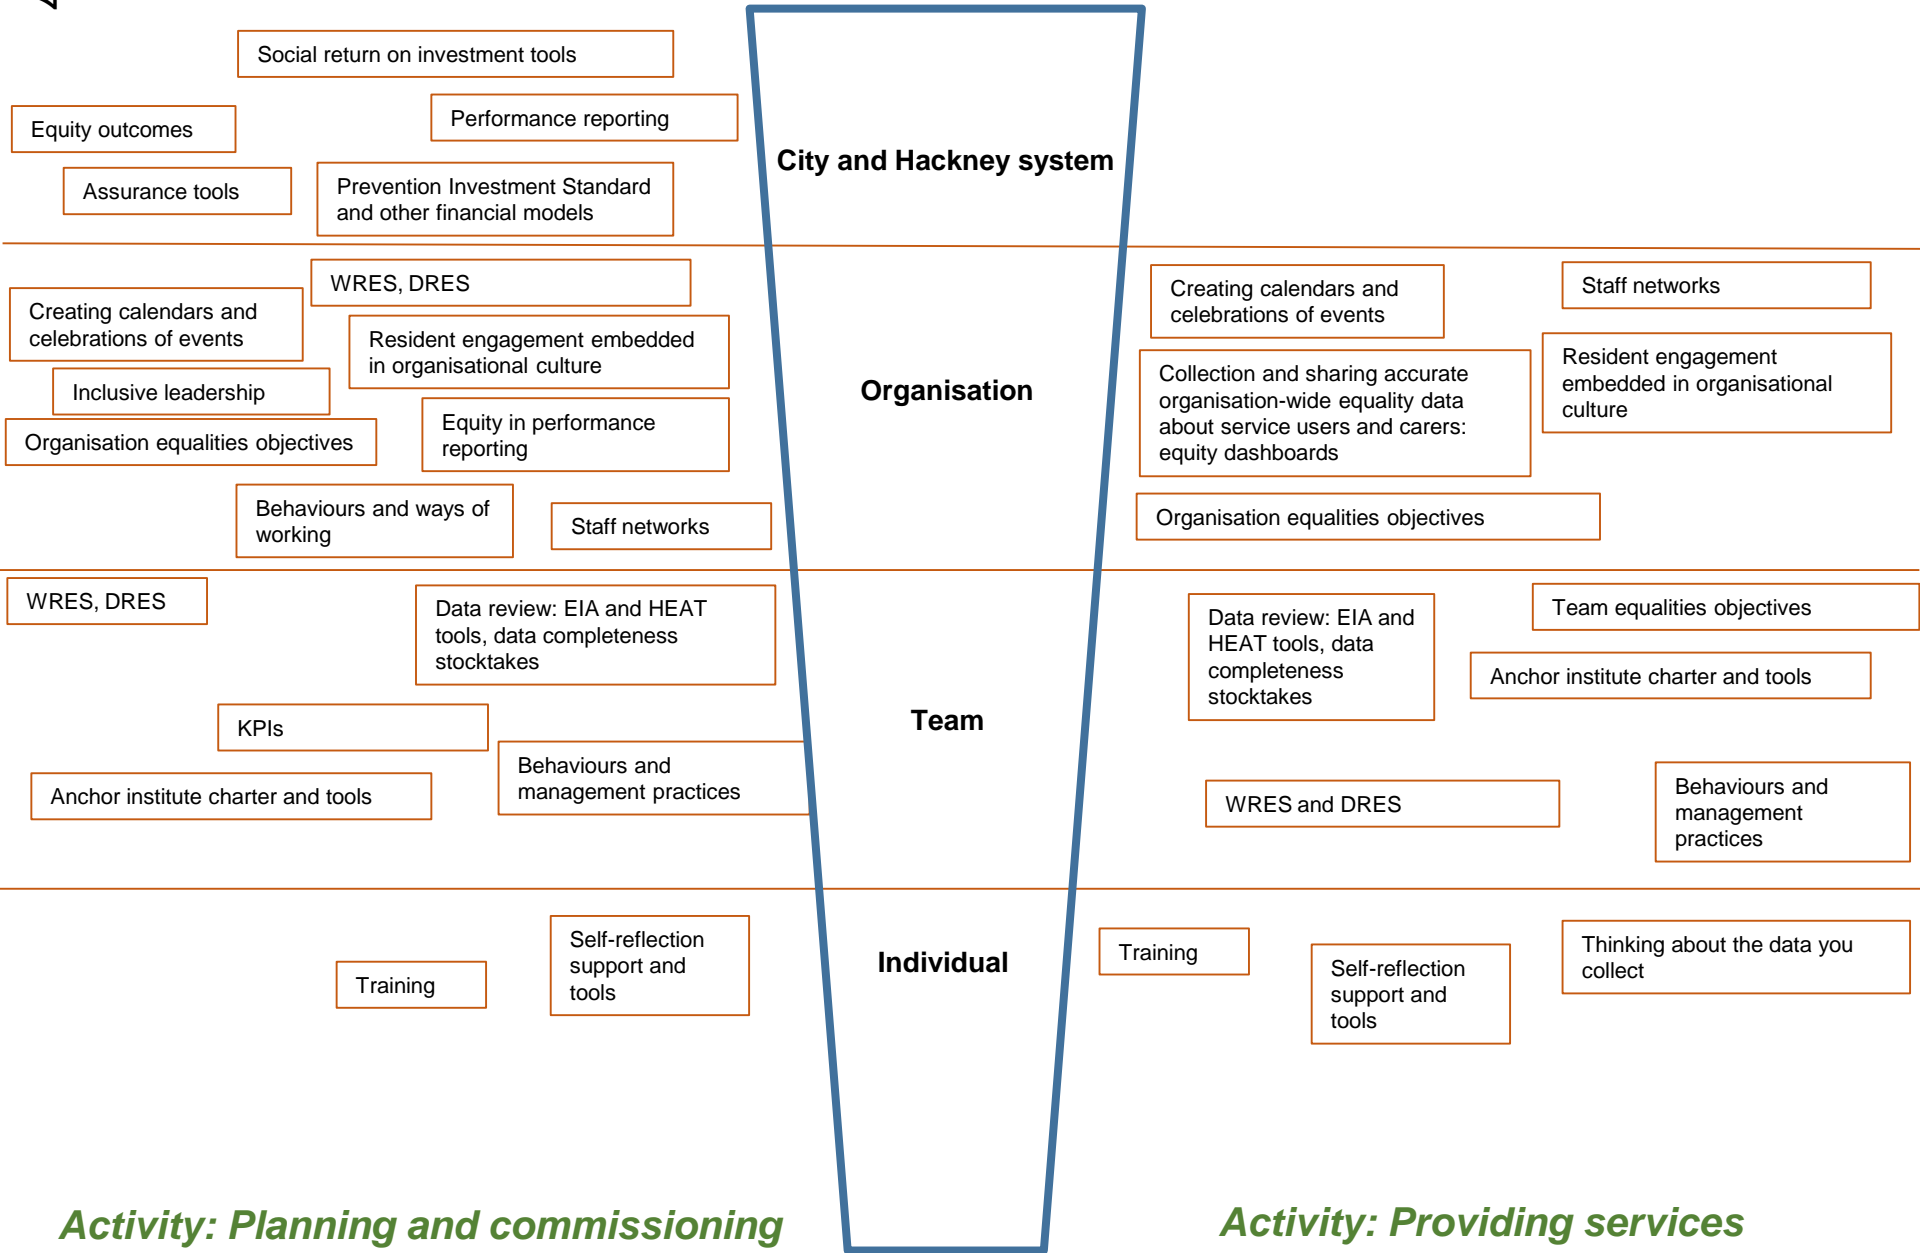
Social return on investment tools

Equity outcomes

Performance reporting

Assurance tools

Prevention Investment Standard and other financial models

City and Hackney system

Creating calendars and celebrations of events

WRES, DRES

Resident engagement embedded in organisational culture

Inclusive leadership

Organisation equalities objectives

Equity in performance reporting

Behaviours and ways of working

Staff networks

Organisation

Creating calendars and celebrations of events

Staff networks

Collection and sharing accurate organisation-wide equality data about service users and carers: equity dashboards

Resident engagement embedded in organisational culture

Organisation equalities objectives

WRES, DRES

Data review: EIA and HEAT tools, data completeness stocktakes

KPIs

Anchor institute charter and tools

Behaviours and management practices

Team

Data review: EIA and HEAT tools, data completeness stocktakes

Team equalities objectives

Anchor institute charter and tools

WRES and DRES

Behaviours and management practices

Training

Self-reflection support and tools

Individual

Training

Self-reflection support and tools

Thinking about the data you collect

Activity: Planning and commissioning

Activity: Providing services